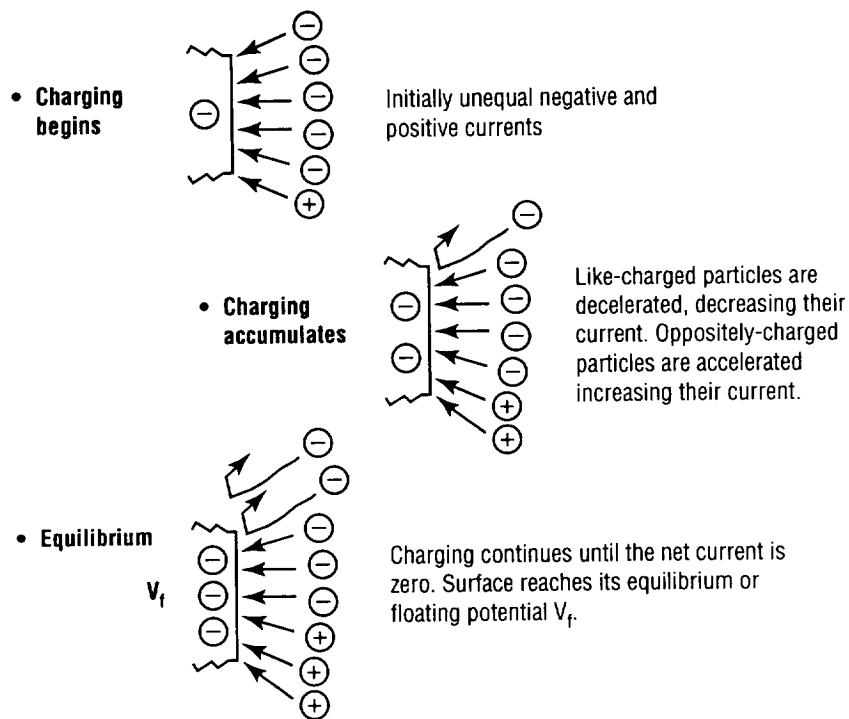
• Charging begins

Initially unequal negative and positive currents

• Charging accumulates

Like-charged particles are decelerated, decreasing their current. Oppositely-charged particles are accelerated increasing their current.

• Equilibrium

$V_f$

Charging continues until the net current is zero. Surface reaches its equilibrium or floating potential $V_f$.